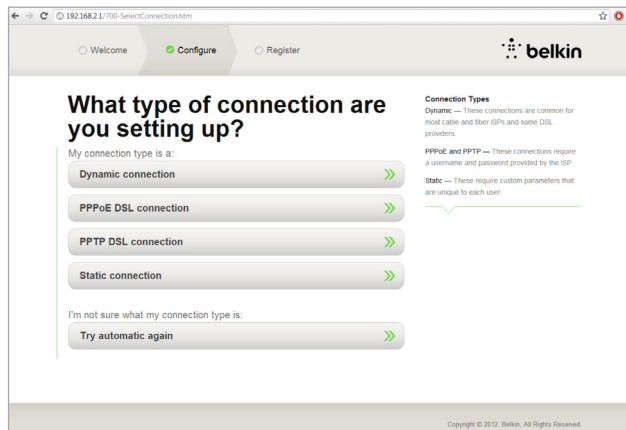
192.168.2.1/700-SelectConnection.htm

Welcome

Configure

Register

belkin

What type of connection are you setting up?

My connection type is a:

Dynamic connection

PPPoE DSL connection

PPTP DSL connection

Static connection

I'm not sure what my connection type is:

Try automatic again

Connection Types

Dynamic — These connections are common for most cable and fiber ISPs and some DSL providers.

PPPoE and PPTP — These connections require a username and password provided by the ISP.

Static — These require custom parameters that are unique to each user.

Copyright © 2012. Belkin, All Rights Reserved.